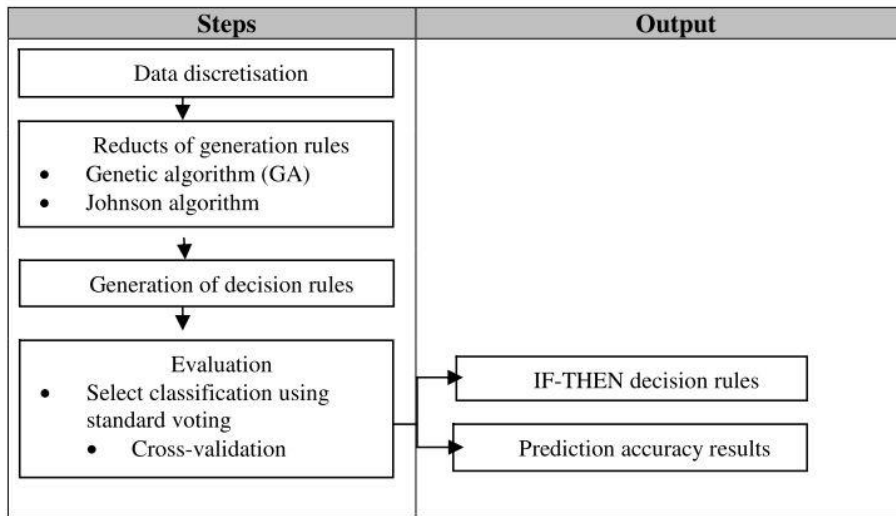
| Steps | Output |
|---|---|
| Data discretisation | |
| Reducts of generation rules<br>• Genetic algorithm (GA)<br>• Johnson algorithm | |
| Generation of decision rules | |
| Evaluation<br>• Select classification using standard voting<br>• Cross-validation | IF-THEN decision rules<br>Prediction accuracy results |